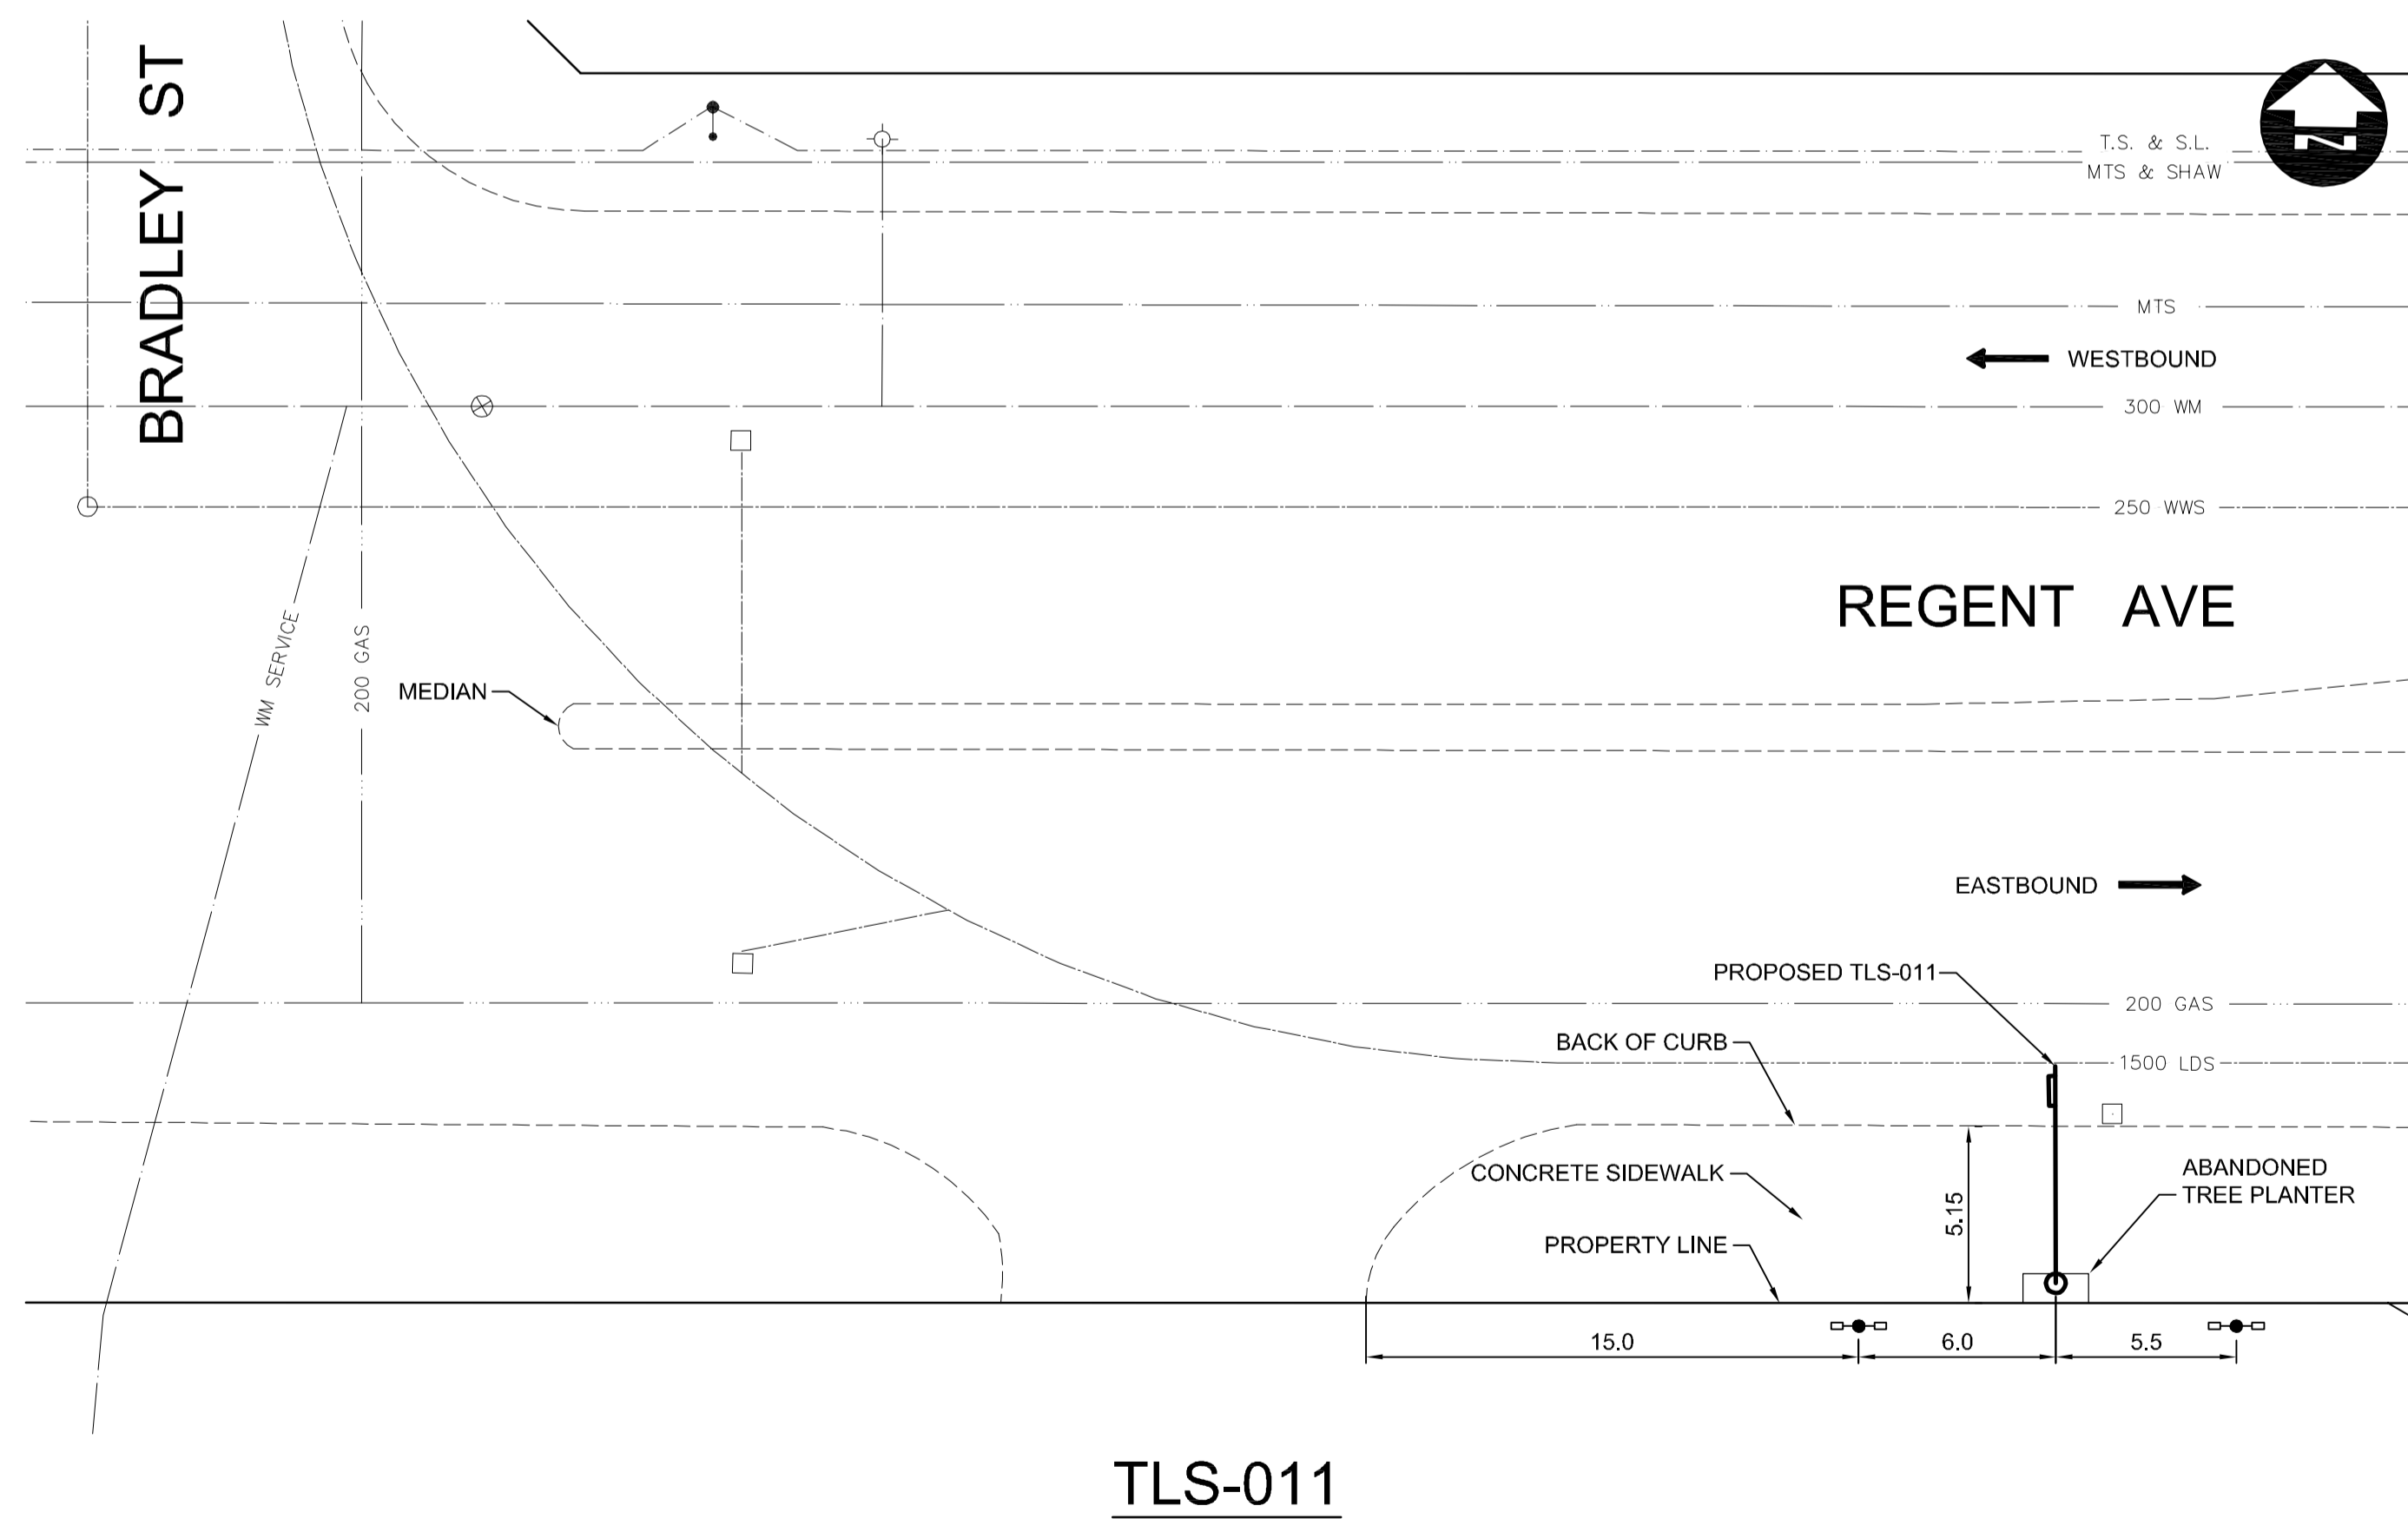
BRADLEY ST

T.S. & S.L.
MTS & SHAW

N

MTS

WESTBOUND

300 WM

250 WWS

REGENT AVE

WM SERVICE

200 GAS

MEDIAN

EASTBOUND

PROPOSED TLS-011

200 GAS

BACK OF CURB

1500 LDS

CONCRETE SIDEWALK

5.15

ABANDONED TREE PLANTER

PROPERTY LINE

15.0

6.0

5.5

TLS-011